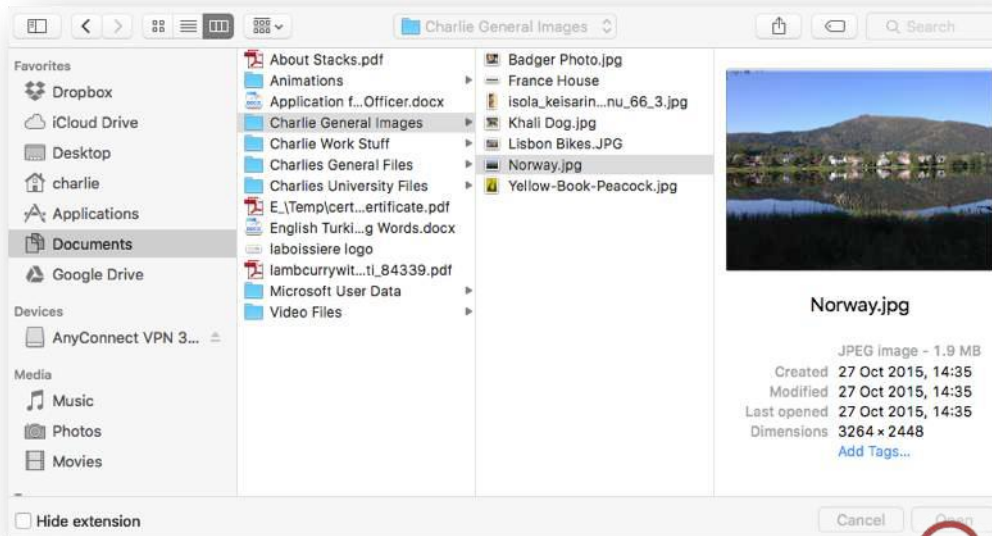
Charlie General Images

Search

Favorites
Dropbox
iCloud Drive
Desktop
charlie
Applications
Documents
Google Drive
Devices
AnyConnect VPN 3...
Media
Music
Photos
Movies

About Stacks.pdf
Animations
Application f...Officer.docx
Charlie General Images
Charlie Work Stuff
Charlies General Files
Charlies University Files
E_\Temp\cert...ertificate.pdf
English Turki...g Words.docx
laboissiere logo
lambcurrywit...ti_84339.pdf
Microsoft User Data
Video Files

Badger Photo.jpg
France House
isola_keisarin...nu_66_3.jpg
Khali Dog.jpg
Lisbon Bikes.JPG
Norway.jpg
Yellow-Book-Peacock.jpg

Norway.jpg

JPEG image - 1.9 MB
Created 27 Oct 2015, 14:35
Modified 27 Oct 2015, 14:35
Last opened 27 Oct 2015, 14:35
Dimensions 3264 × 2448
Add Tags...

Hide extension

Cancel
Open